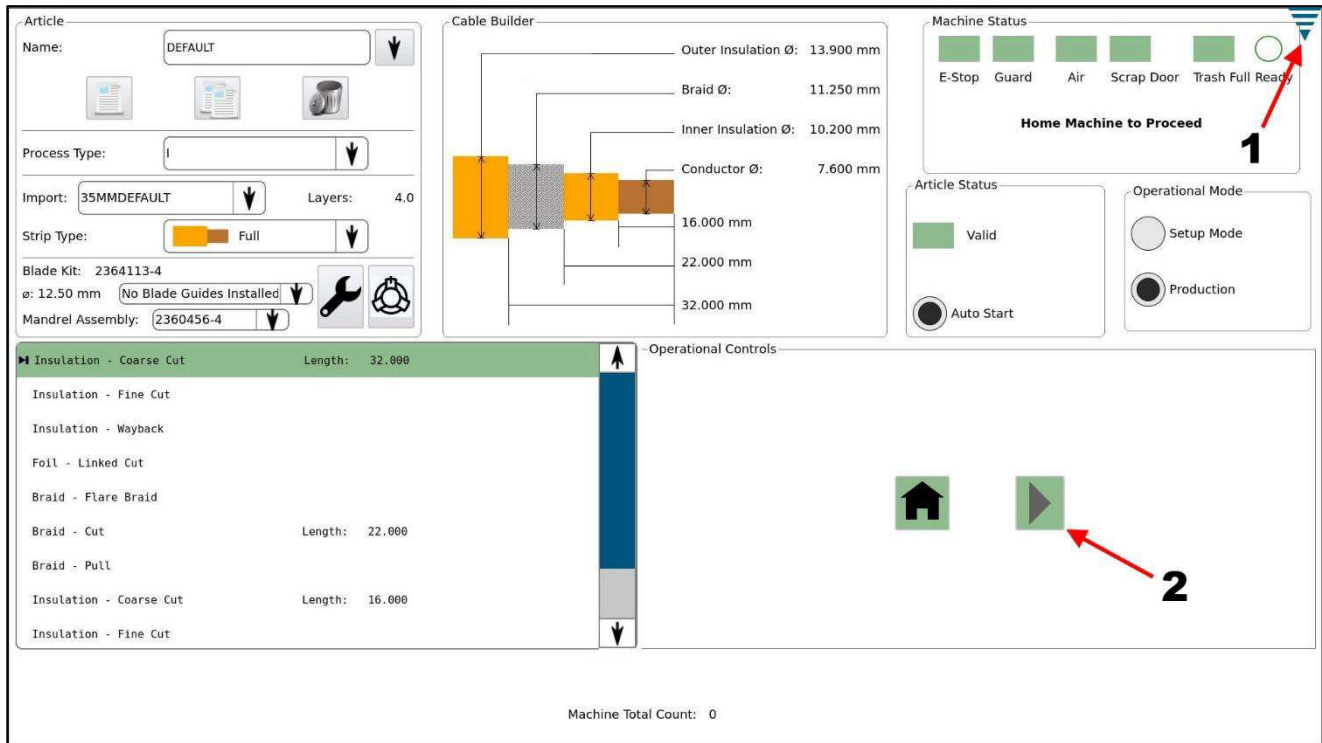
Article

Name: DEFAULT

Process Type: I

Import: 35MMDEFAULT Layers: 4.0

Strip Type: Full

Blade Kit: 2364113-4
ø: 12.50 mm No Blade Guides Installed
Mandrel Assembly: 2360456-4

Cable Builder

Outer Insulation Ø: 13.900 mm
Braid Ø: 11.250 mm
Inner Insulation Ø: 10.200 mm
Conductor Ø: 7.600 mm
16.000 mm
22.000 mm
32.000 mm

Machine Status

E-Stop Guard Air Scrap Door Trash Full Ready

Home Machine to Proceed

1

Article Status

Valid

Auto Start

Operational Mode

Setup Mode

Production

Insulation - Coarse Cut Length: 32.000
Insulation - Fine Cut
Insulation - Wayback
Foil - Linked Cut
Braid - Flare Braid
Braid - Cut Length: 22.000
Braid - Pull
Insulation - Coarse Cut Length: 16.000
Insulation - Fine Cut

Operational Controls

2

Machine Total Count: 0